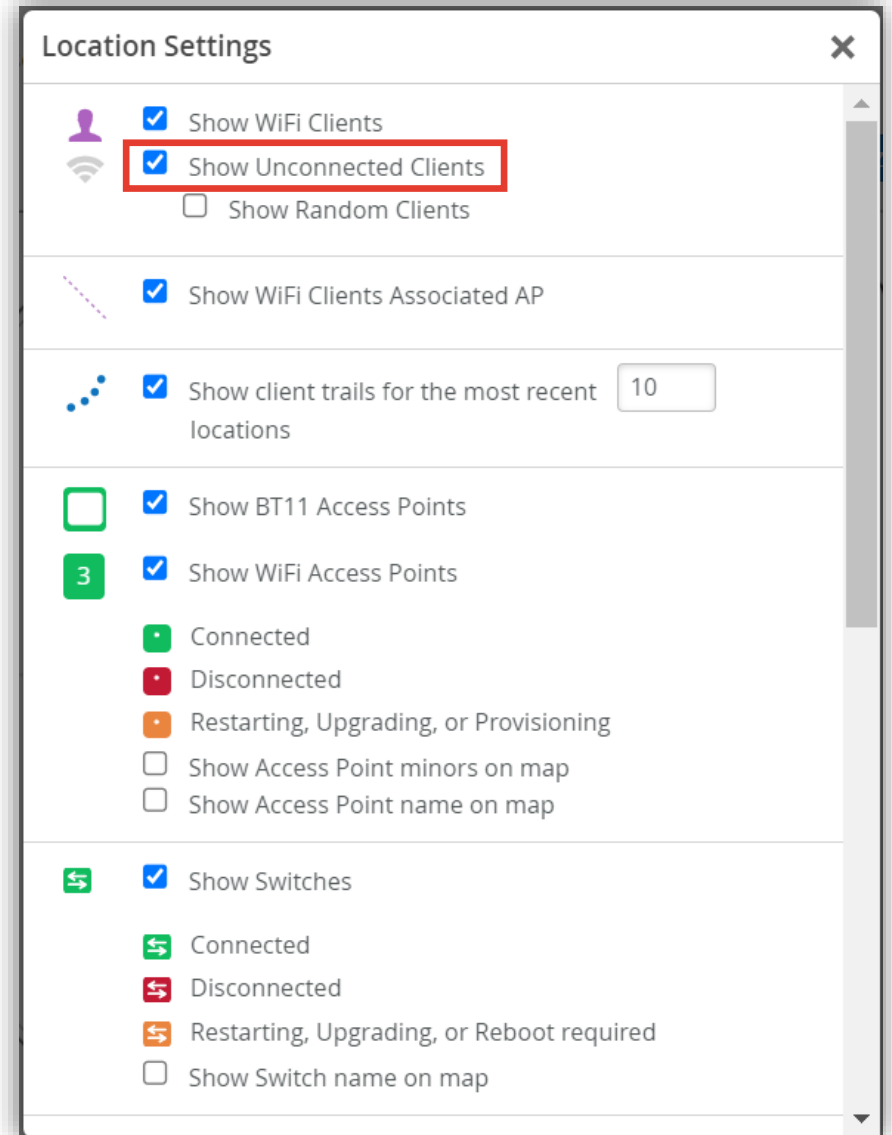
Location Settings

×

Show WiFi Clients

Show Unconnected Clients

Show Random Clients

Show WiFi Clients Associated AP

Show client trails for the most recent locations 10

Show BT11 Access Points

3 Show WiFi Access Points

Connected

Disconnected

Restarting, Upgrading, or Provisioning

Show Access Point minors on map

Show Access Point name on map

Show Switches

Connected

Disconnected

Restarting, Upgrading, or Reboot required

Show Switch name on map